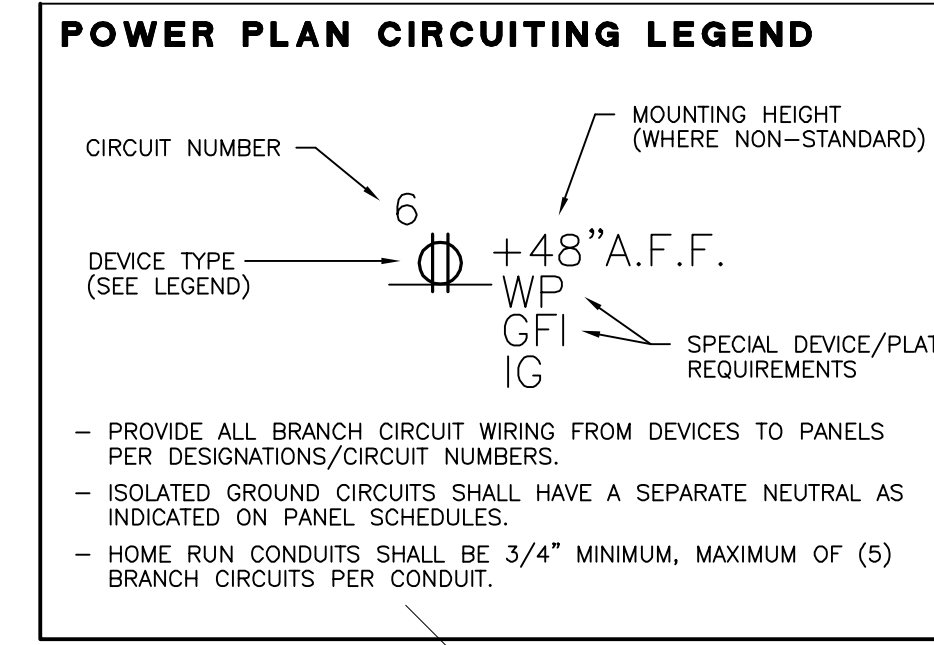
POWER PLAN CIRCUITING LEGEND

CIRCUIT NUMBER

MOUNTING HEIGHT (WHERE NON–STANDARD)

6

DEVICE TYPE (SEE LEGEND)

+48"A.F.F.

WP

GFI

IG

SPECIAL DEVICE/PLAT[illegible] REQUIREMENTS

– PROVIDE ALL BRANCH CIRCUIT WIRING FROM DEVICES TO PANELS PER DESIGNATIONS/CIRCUIT NUMBERS.

– ISOLATED GROUND CIRCUITS SHALL HAVE A SEPARATE NEUTRAL AS INDICATED ON PANEL SCHEDULES.

– HOME RUN CONDUITS SHALL BE 3/4" MINIMUM, MAXIMUM OF (5) BRANCH CIRCUITS PER CONDUIT.